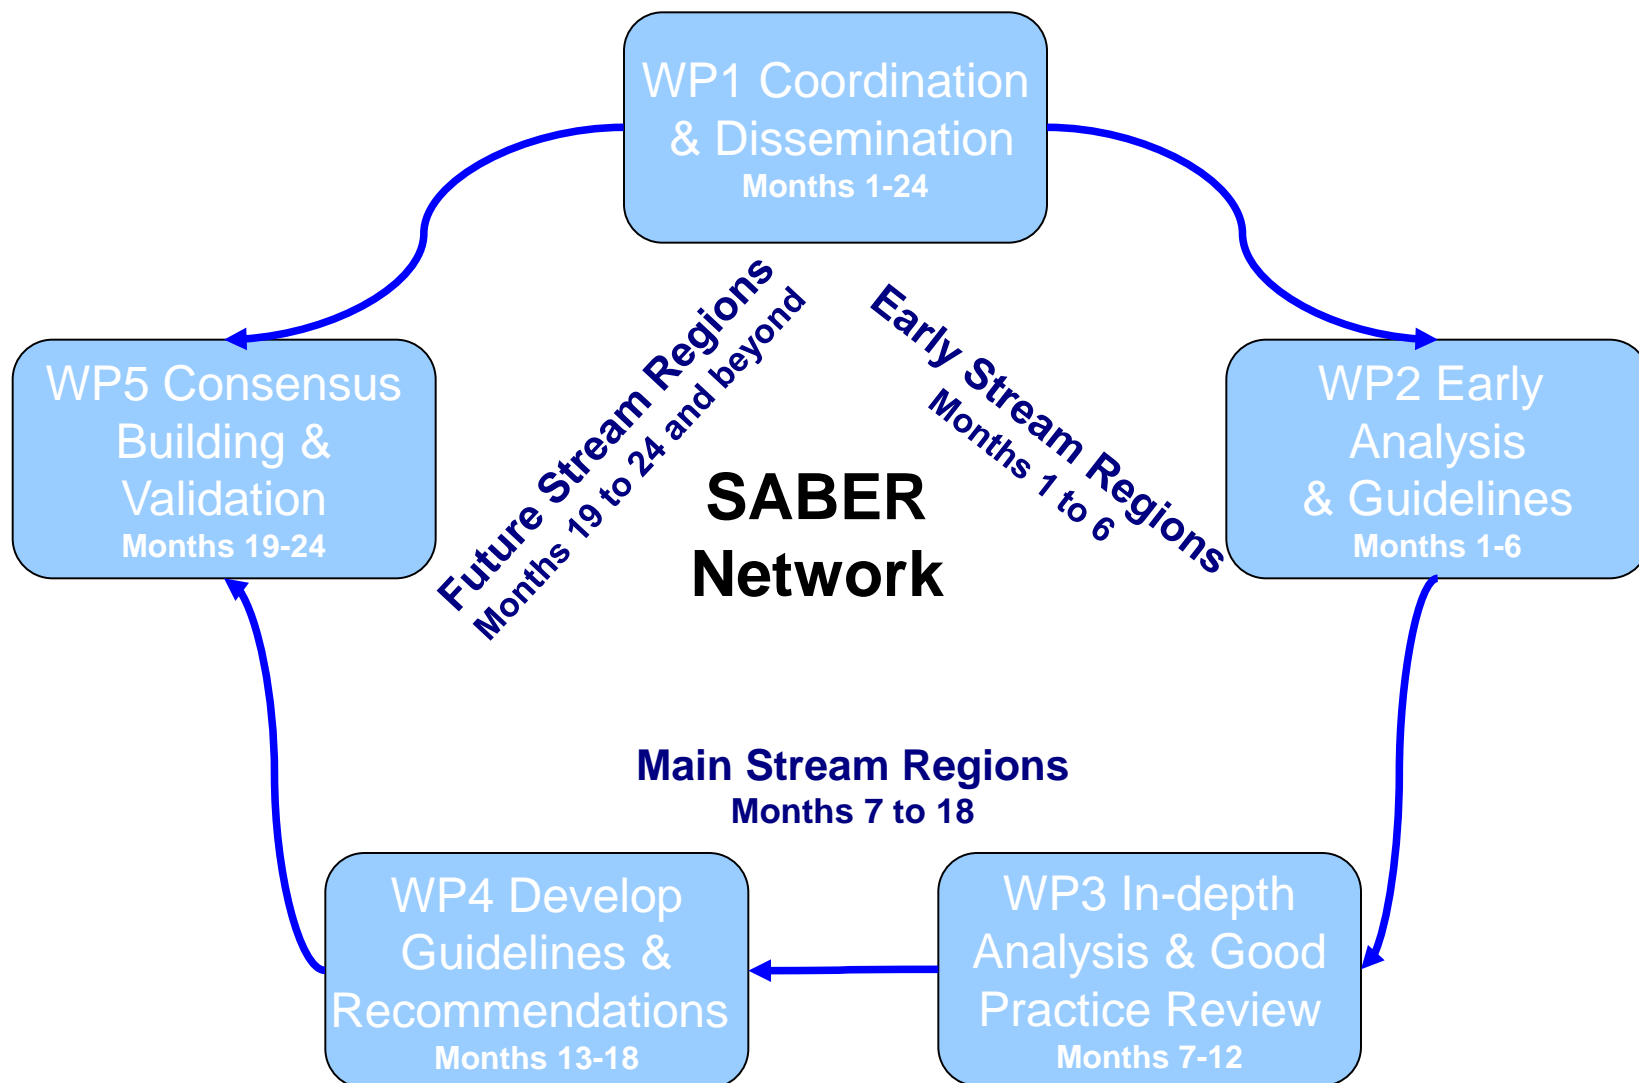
WP1 Coordination & Dissemination
Months 1-24

WP5 Consensus Building & Validation
Months 19-24

Future Stream Regions
Months 19 to 24 and beyond

SABER Network

Early Stream Regions
Months 1 to 6

WP2 Early Analysis & Guidelines
Months 1-6

Main Stream Regions
Months 7 to 18

WP4 Develop Guidelines & Recommendations
Months 13-18

WP3 In-depth Analysis & Good Practice Review
Months 7-12